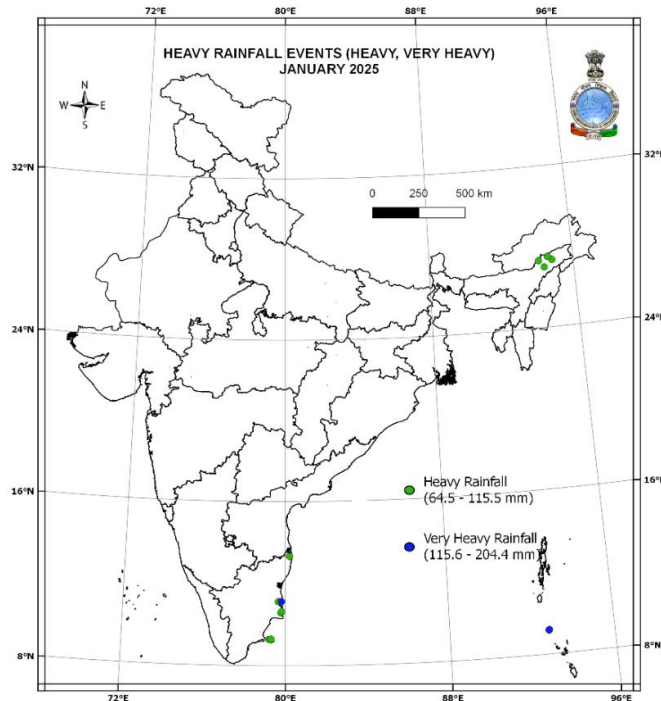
72°E 80°E 88°E 96°E

HEAVY RAINFALL EVENTS (HEAVY, VERY HEAVY)
JANUARY 2025

N
W E
S

0 250 500 km

32°N 32°N

24°N 24°N

16°N 16°N

8°N 8°N

Heavy Rainfall
(64.5 - 115.5 mm)

Very Heavy Rainfall
(115.6 - 204.4 mm)

72°E 80°E 88°E 96°E